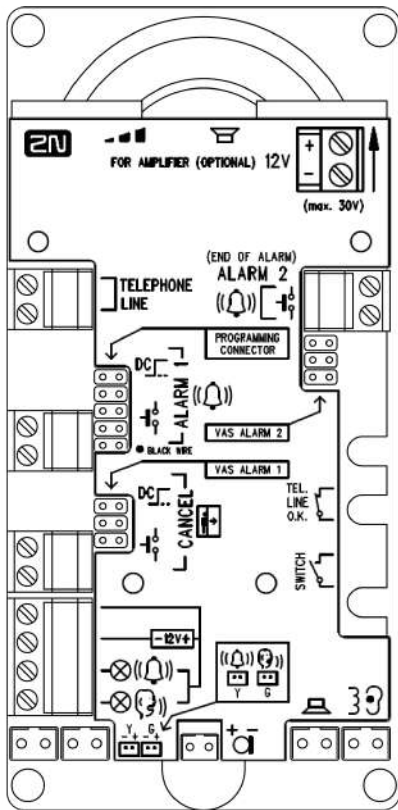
2N

FOR AMPLIFIER (OPTIONAL) 12V

+
−

(max. 30V)

(END OF ALARM)
ALARM 2

TELEPHONE LINE

PROGRAMMING CONNECTOR

DC

ALARM 1

BLACK WIRE

VAS ALARM 2

VAS ALARM 1

DC

CANCEL

TEL. LINE O.K.

SWITCH

−12V+

Y G

Y G
− + − +